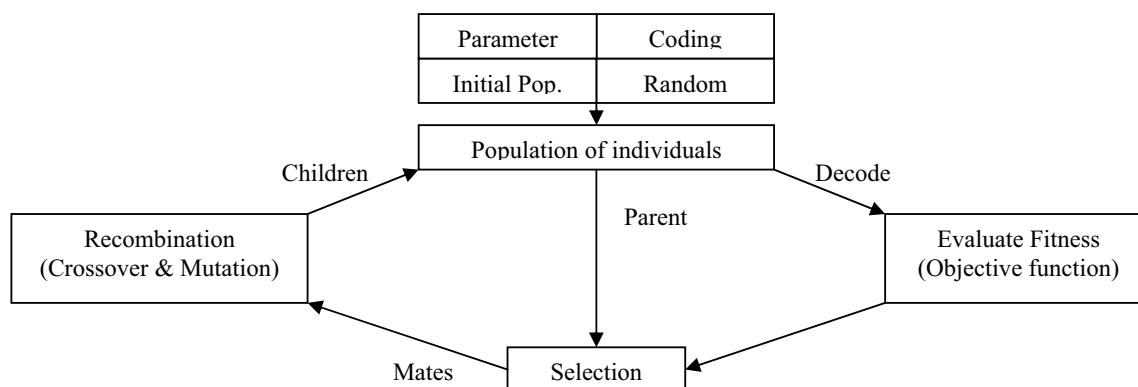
| Parameter | Coding |
|---|---|
| Initial Pop. | Random |

Population of individuals

Children

Decode

Parent

Recombination (Crossover & Mutation)

Evaluate Fitness (Objective function)

Mates

Selection